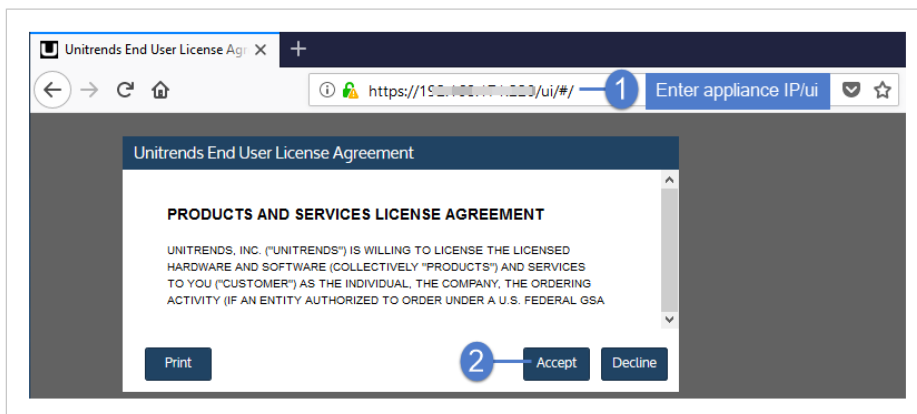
Unitrends End User License Agr ×

+

https://19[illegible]/ui/#/

1

Enter appliance IP/ui

Unitrends End User License Agreement

PRODUCTS AND SERVICES LICENSE AGREEMENT

UNITRENDS, INC. ("UNITRENDS") IS WILLING TO LICENSE THE LICENSED HARDWARE AND SOFTWARE (COLLECTIVELY "PRODUCTS") AND SERVICES TO YOU ("CUSTOMER") AS THE INDIVIDUAL, THE COMPANY, THE ORDERING ACTIVITY (IF AN ENTITY AUTHORIZED TO ORDER UNDER A U.S. FEDERAL GSA

Print

2

Accept

Decline